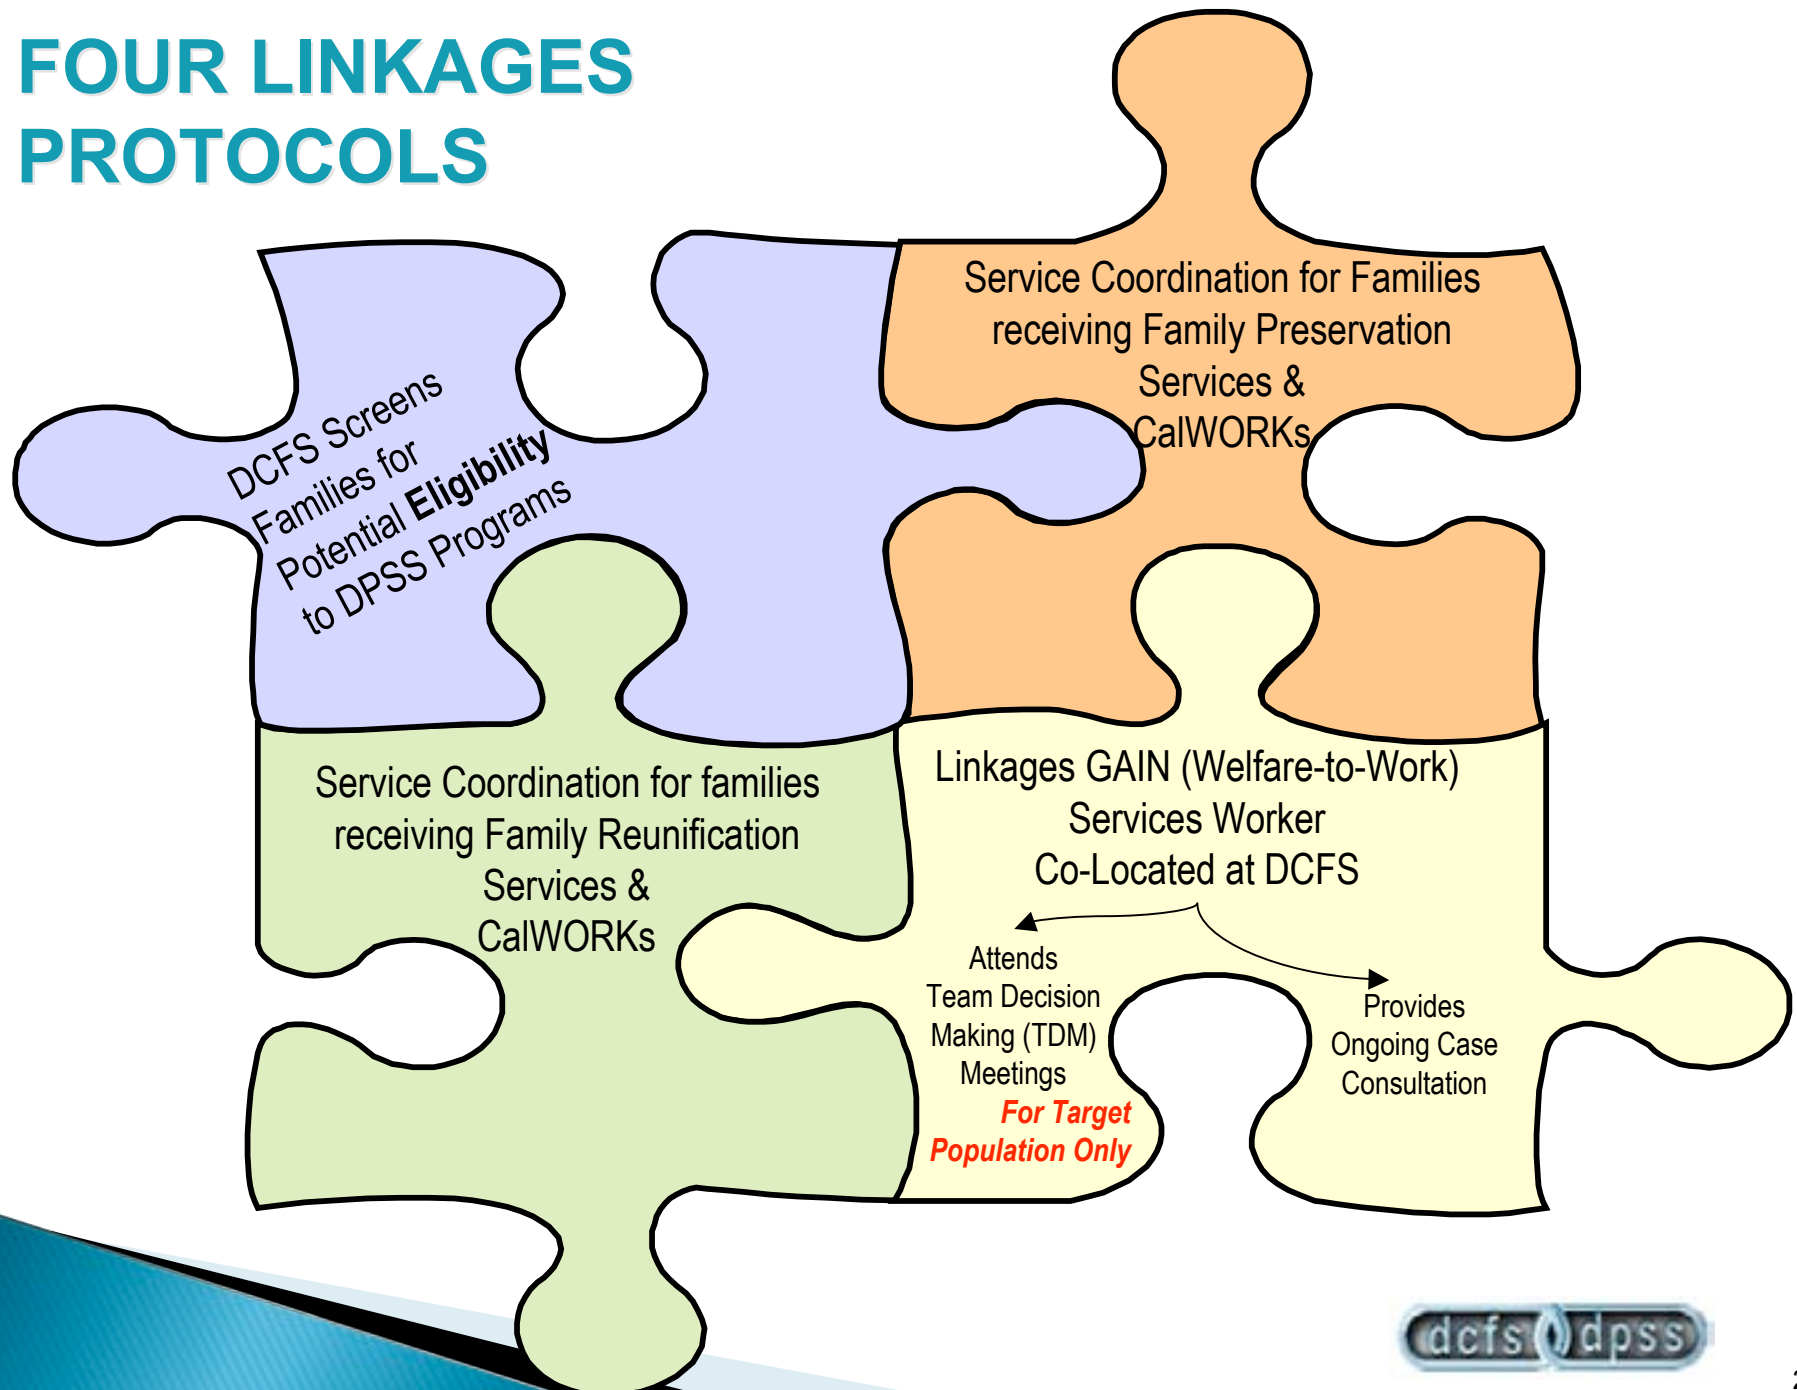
FOUR LINKAGES PROTOCOLS

DCFS Screens Families for Potential **Eligibility** to DPSS Programs

Service Coordination for Families receiving Family Preservation Services & CalWORKs

Service Coordination for families receiving Family Reunification Services & CalWORKs

Linkages GAIN (Welfare-to-Work) Services Worker Co-Located at DCFS

Attends Team Decision Making (TDM) Meetings

*For Target Population Only*

Provides Ongoing Case Consultation

dcfs dpss